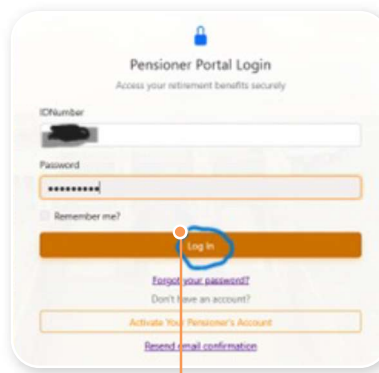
Pensioner Portal Login

Access your retirement benefits securely

IDNumber

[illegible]

Password

•••••••••

Remember me?

Log In

Forgot your password?

Don't have an account?

Activate Your Pensioner's Account

Resend email confirmation